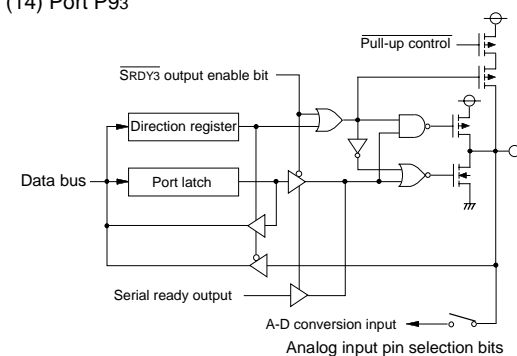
(14) Port P9$_3$

$\overline{\text{Pull-up control}}$

$\overline{\text{SRDY3}}$ output enable bit

Direction register

Data bus

Port latch

Serial ready output

A-D conversion input

Analog input pin selection bits